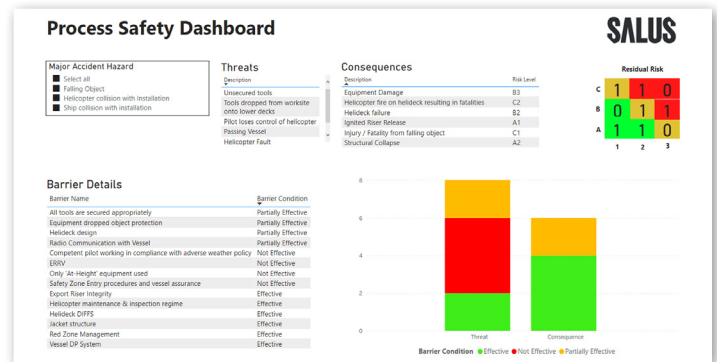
Process Safety Dashboard

SALUS

Major Accident Hazard
Select all
Falling Object
Helicopter collision with Installation
Ship collision with Installation

Threats

| Description |
|---|
| Unsecured tools |
| Tools dropped from worksite onto lower decks |
| Pilot loses control of helicopter |
| Passing Vessel |
| Helicopter Fault |

Consequences

| Description | Risk Level |
|---|---|
| Equipment Damage | B3 |
| Helicopter fire on helideck resulting in fatalities | C2 |
| Helideck failure | B2 |
| Ignited Riser Release | A1 |
| Injury / Fatality from falling object | C1 |
| Structural Collapse | A2 |

Residual Risk

| | | | |
|---|---|---|---|
| C | 1 | 1 | 0 |
| B | 0 | 1 | 1 |
| A | 1 | 1 | 0 |
| | 1 | 2 | 3 |

Barrier Details

| Barrier Name | Barrier Condition |
|---|---|
| All tools are secured appropriately | Partially Effective |
| Equipment dropped object protection | Partially Effective |
| Helideck design | Partially Effective |
| Radio Communication with Vessel | Partially Effective |
| Competent pilot working in compliance with adverse weather policy | Not Effective |
| ERRV | Not Effective |
| Only 'At-Height' equipment used | Not Effective |
| Safety Zone Entry procedures and vessel assurance | Not Effective |
| Export Riser Integrity | Effective |
| Helicopter maintenance & inspection regime | Effective |
| Helideck DIFFS | Effective |
| Jacket structure | Effective |
| Red Zone Management | Effective |
| Vessel DP System | Effective |

8
6
4
2
0
Threat
Consequence

Barrier Condition ● Effective ● Not Effective ● Partially Effective